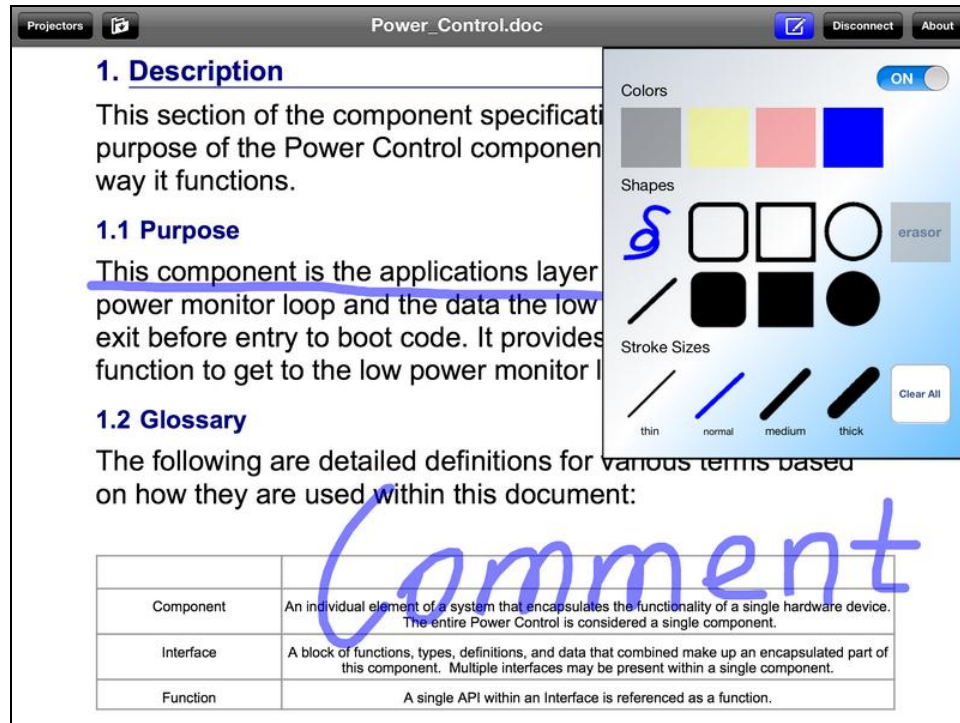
Projectors

Power_Control.doc

Disconnect

About

1. Description

This section of the component specificati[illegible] purpose of the Power Control componen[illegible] way it functions.

1.1 Purpose

This component is the applications layer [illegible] power monitor loop and the data the low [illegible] exit before entry to boot code. It provides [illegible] function to get to the low power monitor l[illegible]

1.2 Glossary

The following are detailed definitions for various terms based on how they are used within this document:

Colors

ON

Shapes

erasor

Stroke Sizes

Clear All

thin

normal

medium

thick

Comment

| | |
|---|---|
| Component | An individual element of a system that encapsulates the functionality of a single hardware device. The entire Power Control is considered a single component. |
| Interface | A block of functions, types, definitions, and data that combined make up an encapsulated part of this component. Multiple interfaces may be present within a single component. |
| Function | A single API within an Interface is referenced as a function. |